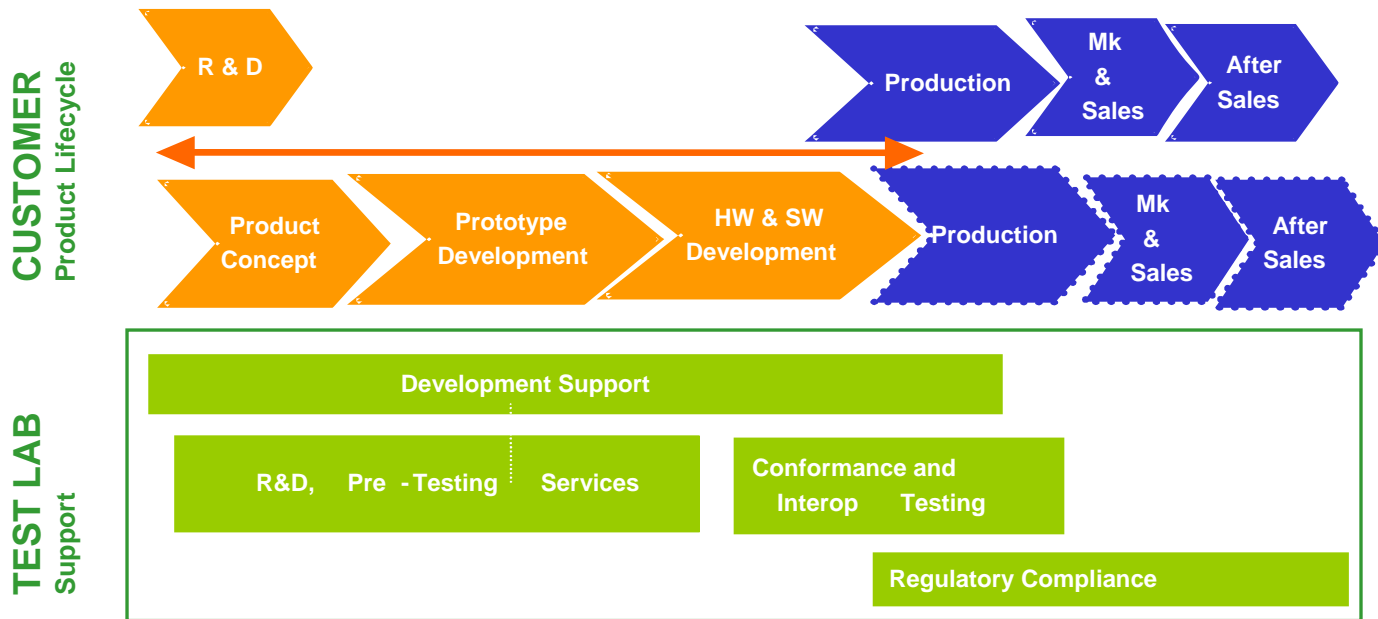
CUSTOMER
Product Lifecycle

R & D

Production

Mk & Sales

After Sales

Product Concept

Prototype Development

HW & SW Development

Production

Mk & Sales

After Sales

TEST LAB
Support

Development Support

R&D, Pre - Testing Services

Conformance and Interop Testing

Regulatory Compliance